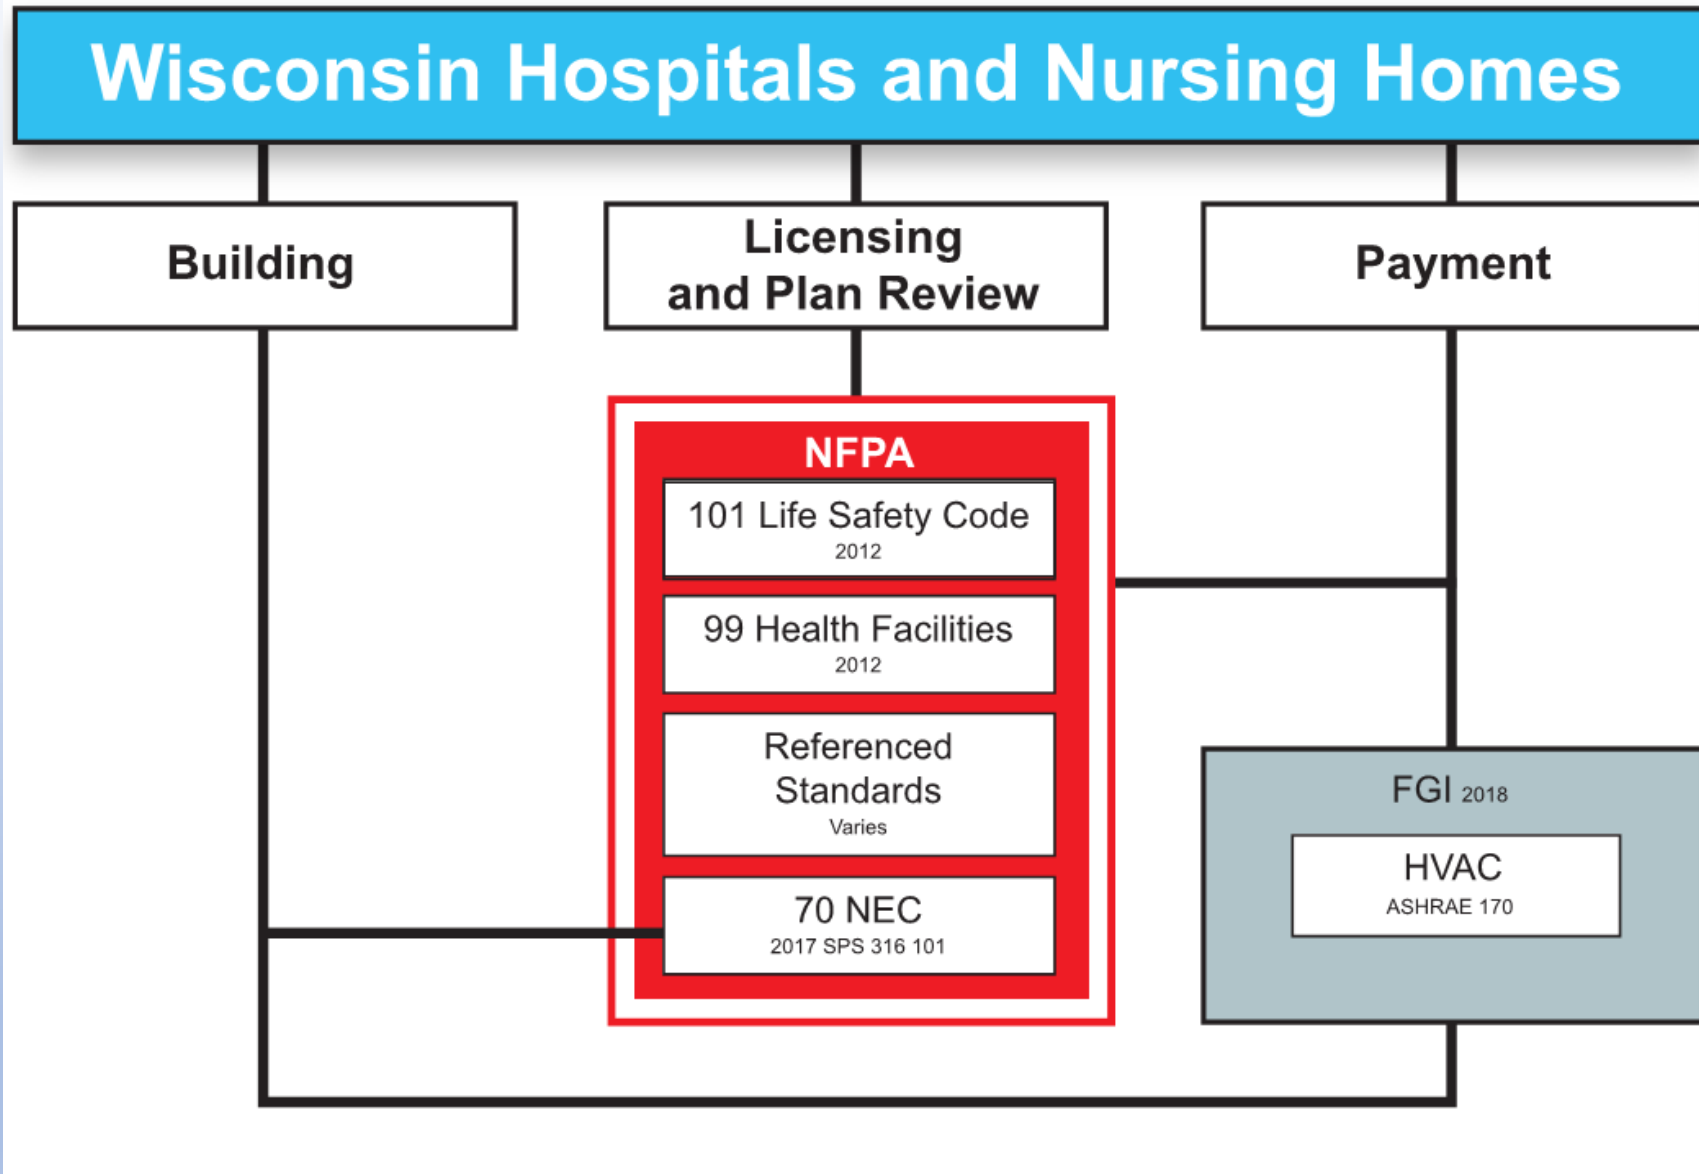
Wisconsin Hospitals and Nursing Homes

Building

Licensing and Plan Review

Payment

NFPA

101 Life Safety Code
2012

99 Health Facilities
2012

Referenced Standards
Varies

70 NEC
2017 SPS 316 101

FGI 2018

HVAC
ASHRAE 170